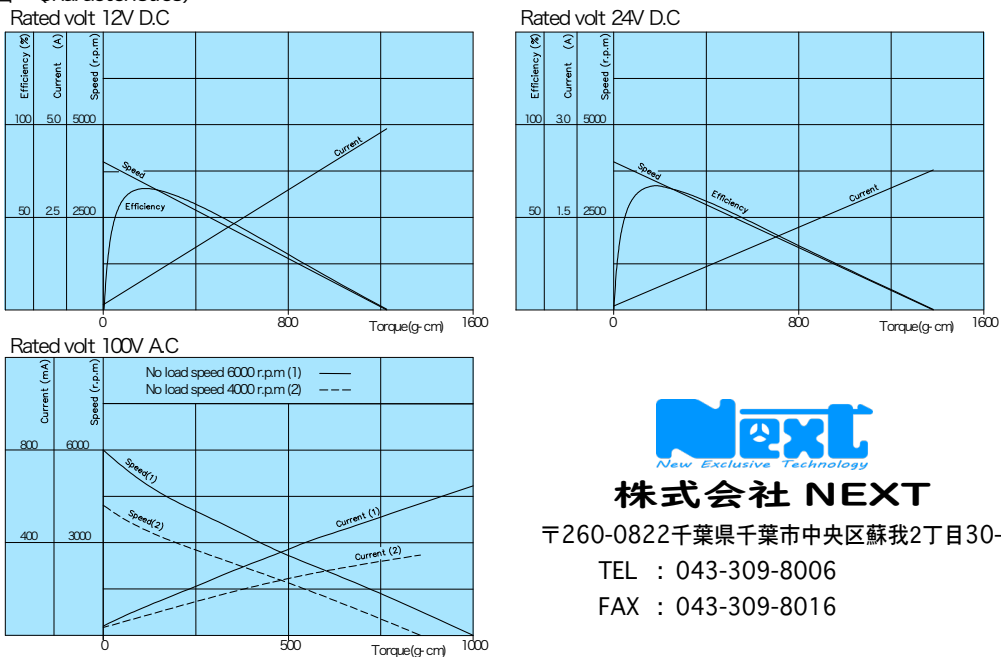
Rated volt 12V D.C

Efficiency (%) Current (A) Speed (r.p.m)

100 5.0 5000

50 2.5 2500

Speed

Efficiency

Current

0 800 Torque(g-cm) 1600

Rated volt 24V D.C

Efficiency (%) Current (A) Speed (r.p.m)

100 3.0 5000

50 1.5 2500

Speed

Efficiency

Current

0 800 Torque(g-cm) 1600

Rated volt 100V A.C

Current (mA) Speed (r.p.m)

No load speed 6000 r.p.m (1)
No load speed 4000 r.p.m (2)

800 6000

400 3000

Speed(1)

Speed(2)

Current (1)

Current (2)

0 500 Torque(g-cm) 1000

New Exclusive Technology

株式会社 NEXT

〒260-0822千葉県千葉市中央区蘇我2丁目30-

TEL ：043-309-8006

FAX ：043-309-8016